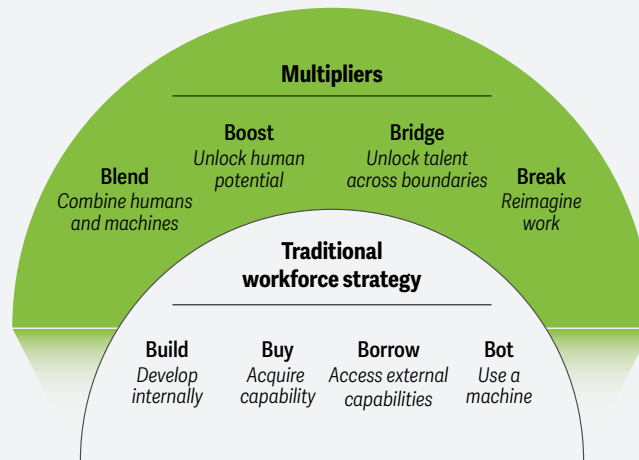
Multipliers

Blend
Combine humans and machines

Boost
Unlock human potential

Bridge
Unlock talent across boundaries

Break
Reimagine work

Traditional workforce strategy

Build
Develop internally

Buy
Acquire capability

Borrow
Access external capabilities

Bot
Use a machine